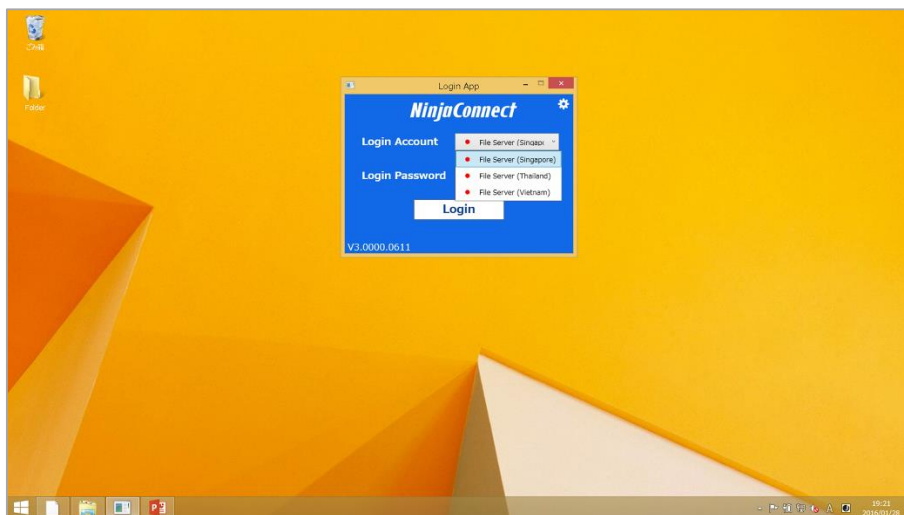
ごみ箱

Folder

Login App

NinjaConnect

Login Account

File Server (Singapo

File Server (Singapore)

File Server (Thailand)

File Server (Vietnam)

Login Password

Login

V3.0000.0611

A

19:21
2016/01/28